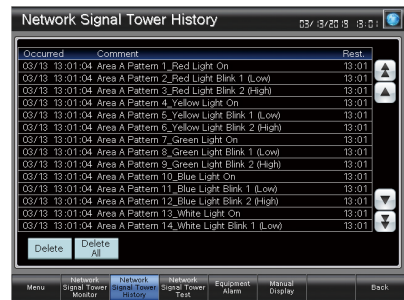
Network Signal Tower History

03/13/2018 13:01

| Occurred | Comment | Rest. |
|---|---|---|
| 03/13 13:01:04 | Area A Pattern 1_Red Light On | 13:01 |
| 03/13 13:01:04 | Area A Pattern 2_Red Light Blink 1 (Low) | 13:01 |
| 03/13 13:01:04 | Area A Pattern 3_Red Light Blink 2 (High) | 13:01 |
| 03/13 13:01:04 | Area A Pattern 4_Yellow Light On | 13:01 |
| 03/13 13:01:04 | Area A Pattern 5_Yellow Light Blink 1 (Low) | 13:01 |
| 03/13 13:01:04 | Area A Pattern 6_Yellow Light Blink 2 (High) | 13:01 |
| 03/13 13:01:04 | Area A Pattern 7_Green Light On | 13:01 |
| 03/13 13:01:04 | Area A Pattern 8_Green Light Blink 1 (Low) | 13:01 |
| 03/13 13:01:04 | Area A Pattern 9_Green Light Blink 2 (High) | 13:01 |
| 03/13 13:01:04 | Area A Pattern 10_Blue Light On | 13:01 |
| 03/13 13:01:04 | Area A Pattern 11_Blue Light Blink 1 (Low) | 13:01 |
| 03/13 13:01:04 | Area A Pattern 12_Blue Light Blink 2 (High) | 13:01 |
| 03/13 13:01:04 | Area A Pattern 13_White Light On | 13:01 |
| 03/13 13:01:04 | Area A Pattern 14_White Light Blink 1 (Low) | 13:01 |

Delete
Delete All

Menu
Network Signal Tower Monitor
Network Signal Tower History
Network Signal Tower Test
Equipment Alarm
Manual Display
Back